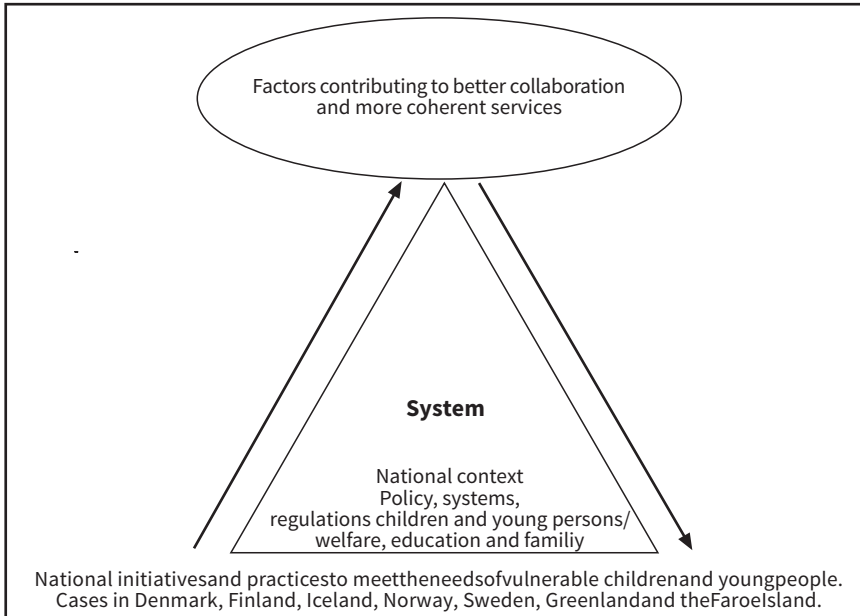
Factors contributing to better collaboration and more coherent services

System

National context
Policy, systems,
regulations children and young persons/
welfare, education and familiy

National initiativesand practicesto meettheneedsofvulnerable childrenand youngpeople.
Cases in Denmark, Finland, Iceland, Norway, Sweden, Greenlandand theFaroeIsland.